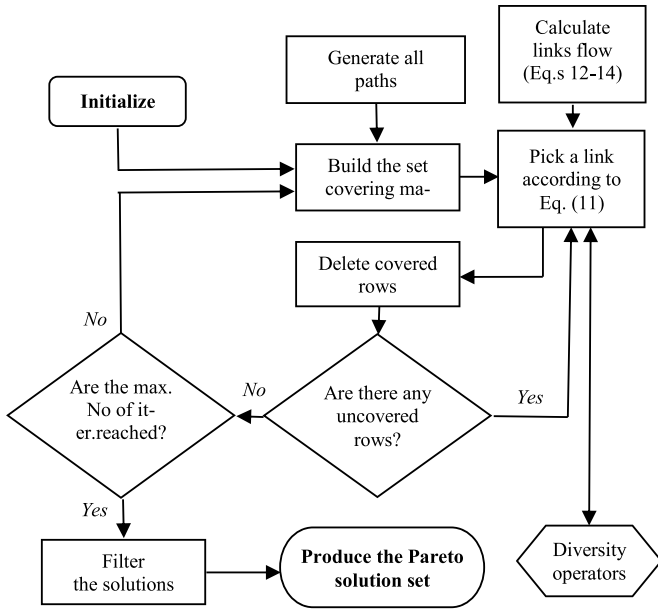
Initialize

Generate all paths

Calculate links flow (Eq.s 12-14)

Build the set covering ma-

Pick a link according to Eq. (11)

Delete covered rows

No

Are the max. No of it-er.reached?

No

Are there any uncovered rows?

Yes

Yes

Filter the solutions

Produce the Pareto solution set

Diversity operators